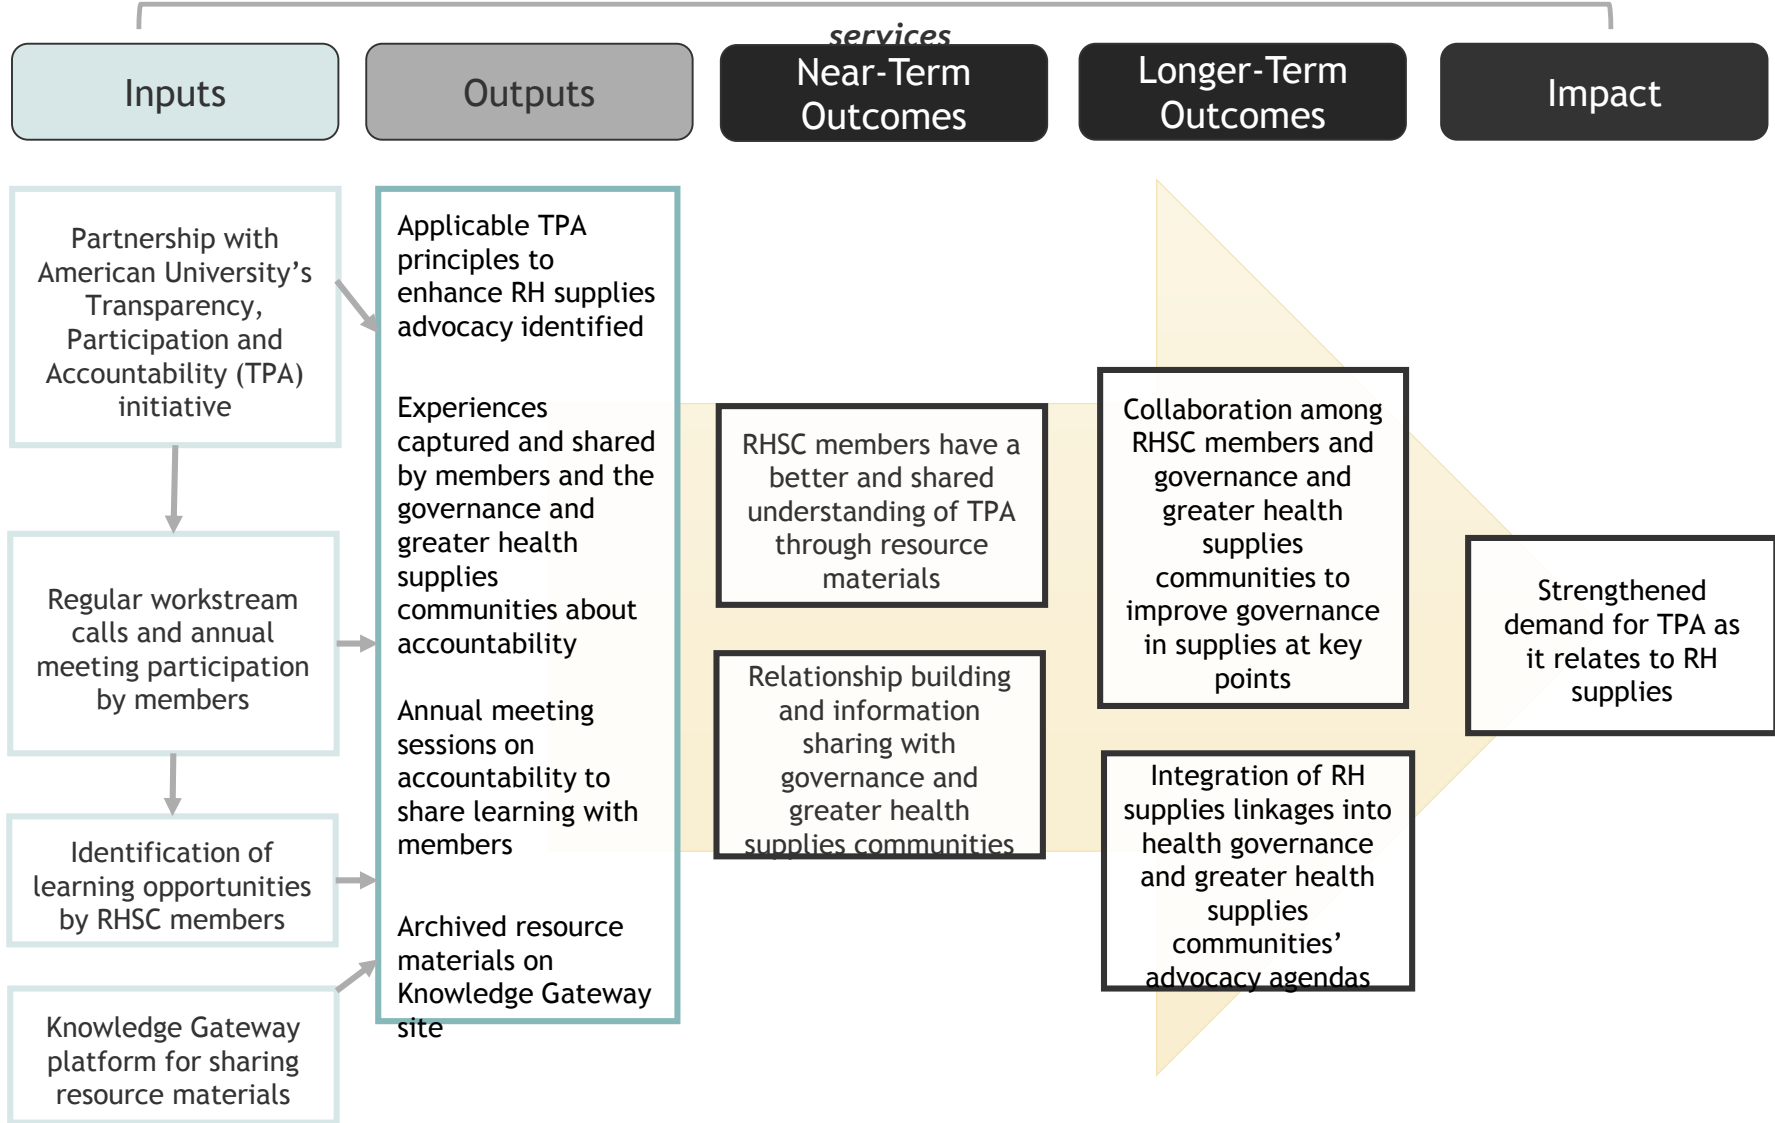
services

Inputs

Outputs

Near-Term Outcomes

Longer-Term Outcomes

Impact

Partnership with American University's Transparency, Participation and Accountability (TPA) initiative

Regular workstream calls and annual meeting participation by members

Identification of learning opportunities by RHSC members

Knowledge Gateway platform for sharing resource materials

Applicable TPA principles to enhance RH supplies advocacy identified

Experiences captured and shared by members and the governance and greater health supplies communities about accountability

Annual meeting sessions on accountability to share learning with members

Archived resource materials on Knowledge Gateway site

RHSC members have a better and shared understanding of TPA through resource materials

Relationship building and information sharing with governance and greater health supplies communities

Collaboration among RHSC members and governance and greater health supplies communities to improve governance in supplies at key points

Integration of RH supplies linkages into health governance and greater health supplies communities' advocacy agendas

Strengthened demand for TPA as it relates to RH supplies